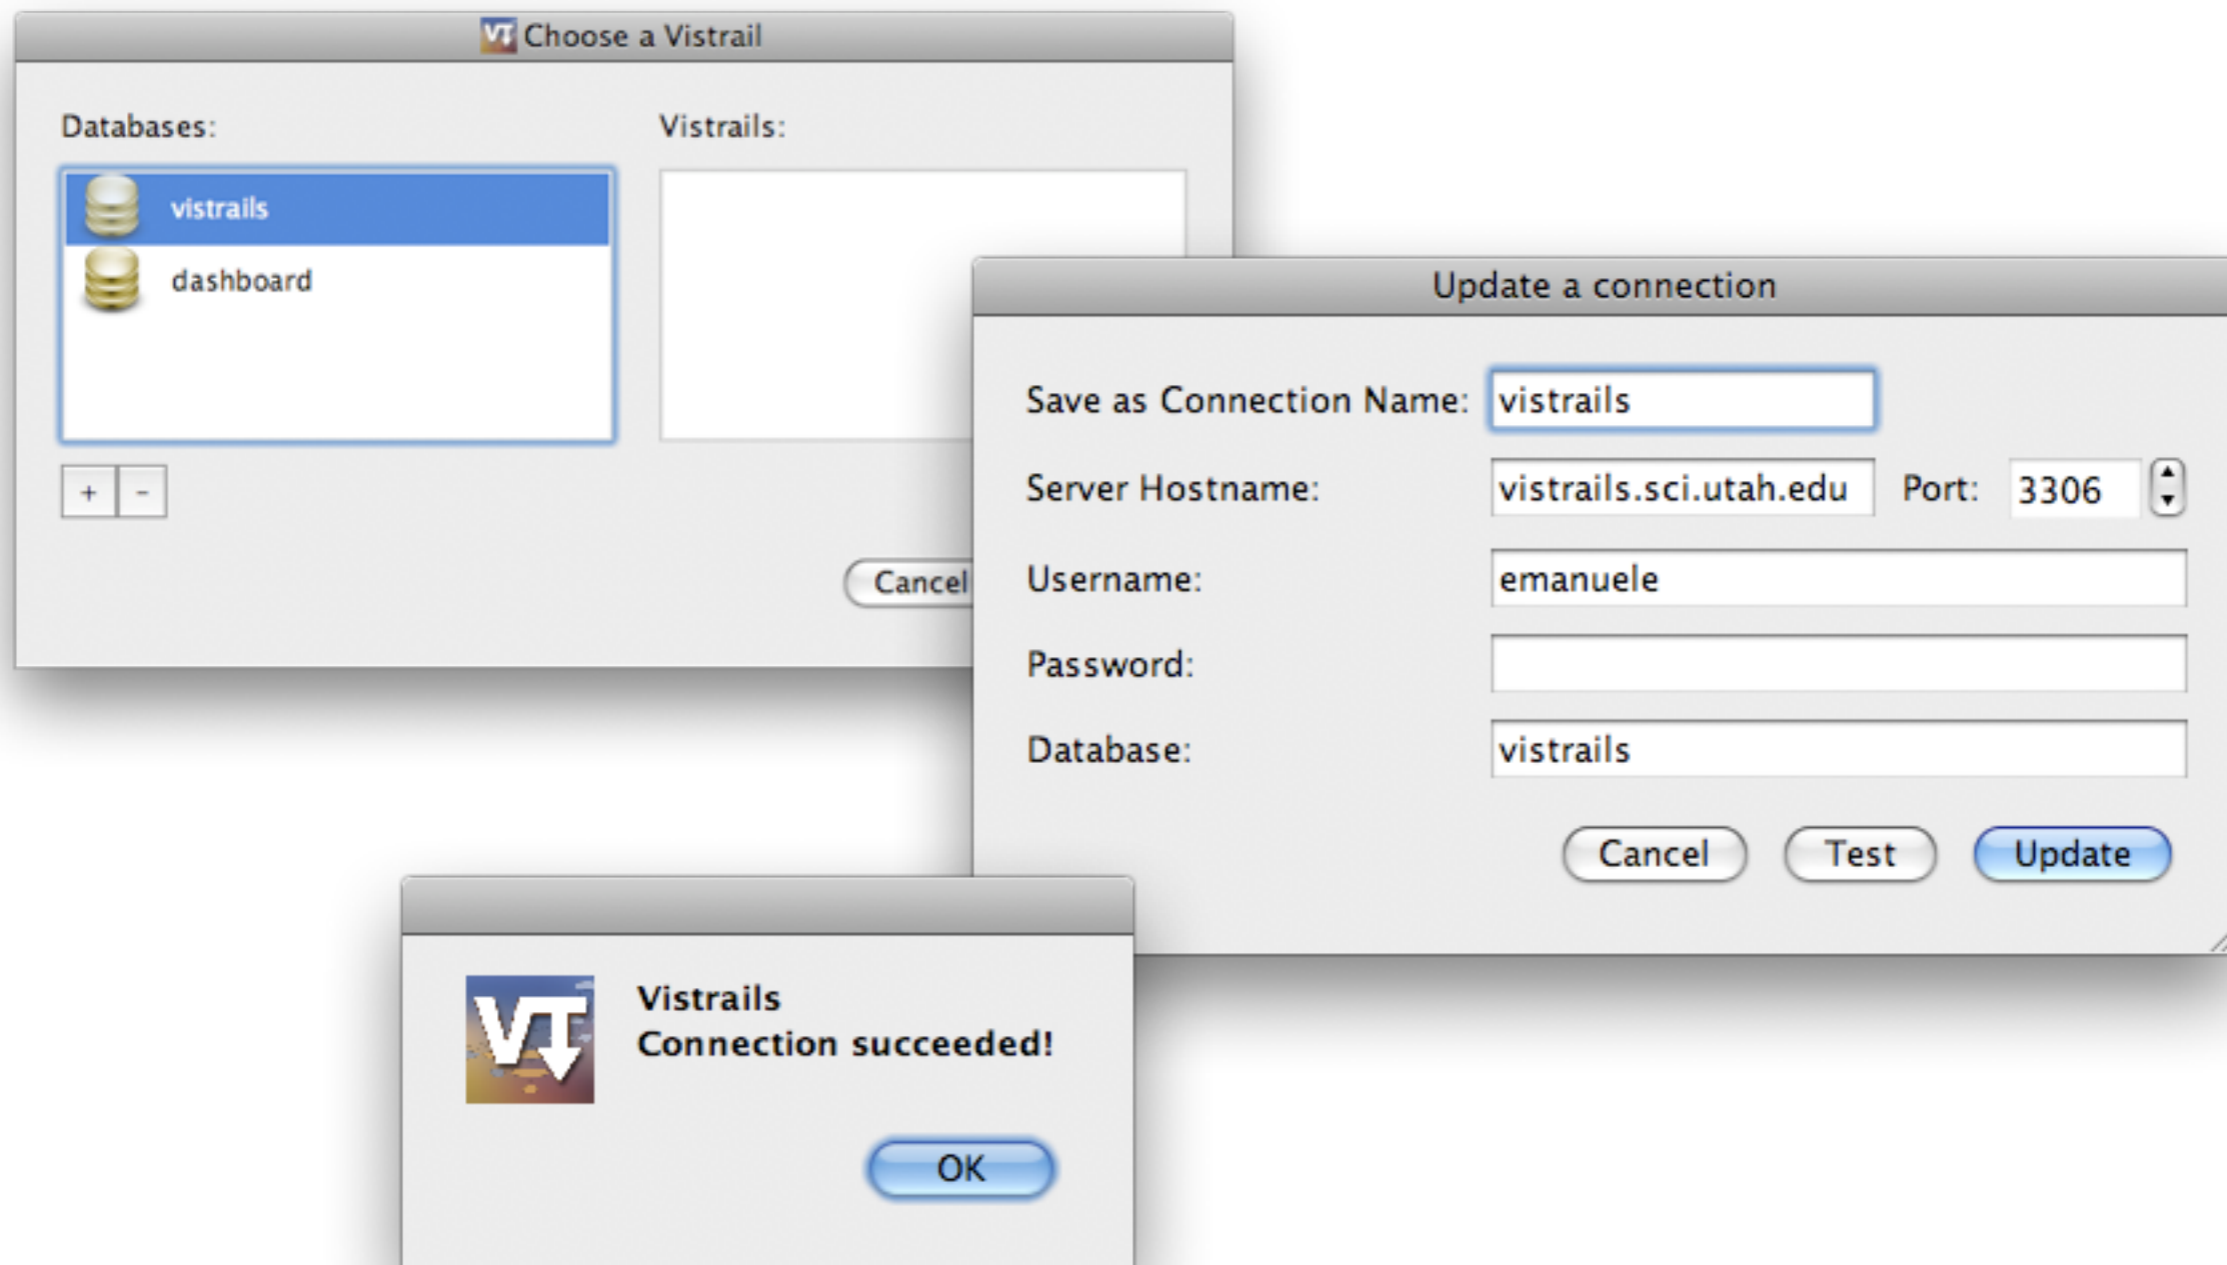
Choose a Vistrail

Databases:

vistrails

dashboard

+ -

Vistrails:

Cancel

Update a connection

Save as Connection Name: vistrails

Server Hostname: vistrails.sci.utah.edu Port: 3306

Username: emanuele

Password:

Database: vistrails

Cancel Test Update

Vistrails
Connection succeeded!

OK